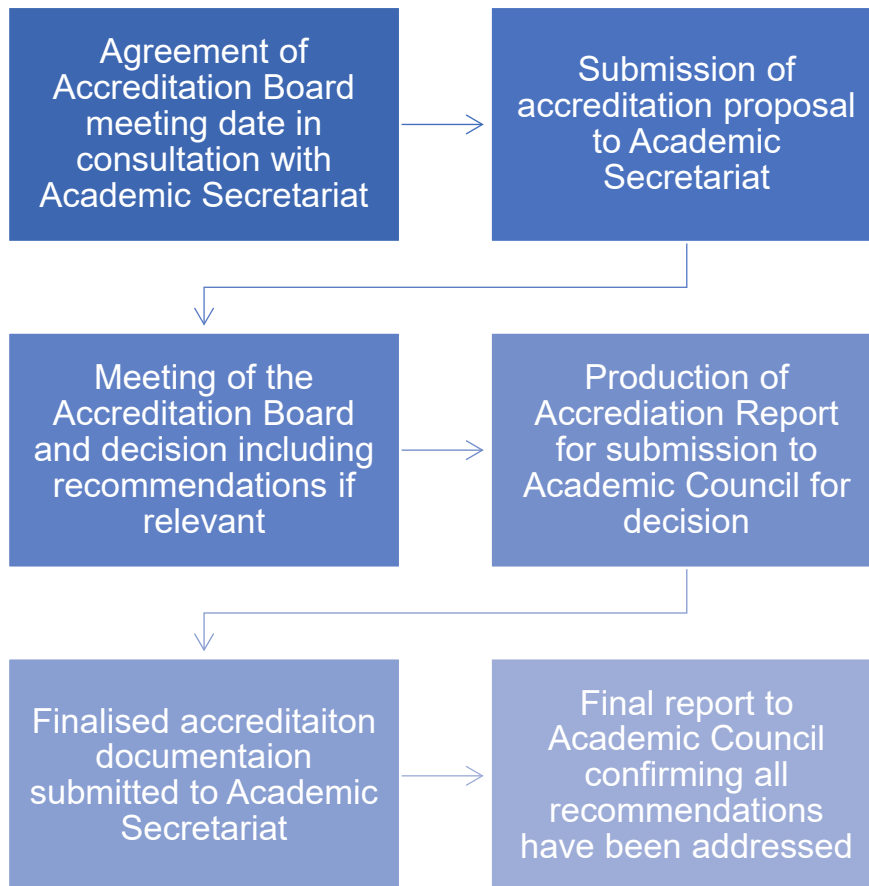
Agreement of Accreditation Board meeting date in consultation with Academic Secretariat

Submission of accreditation proposal to Academic Secretariat

Meeting of the Accreditation Board and decision including recommendations if relevant

Production of Accrediation Report for submission to Academic Council for decision

Finalised accreditaiton documentaion submitted to Academic Secretariat

Final report to Academic Council confirming all recommendations have been addressed